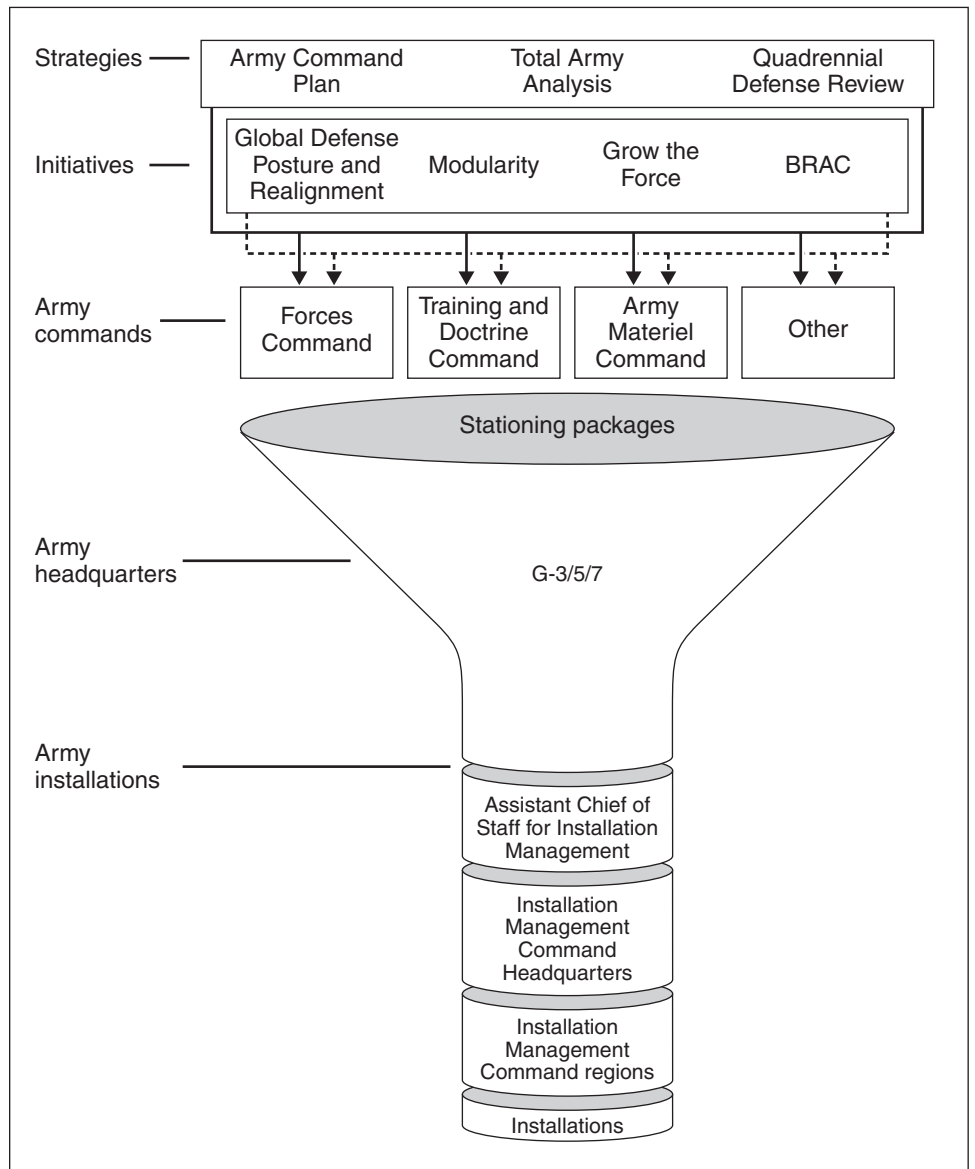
Strategies

Army Command Plan

Total Army Analysis

Quadrennial Defense Review

Initiatives

Global Defense Posture and Realignment

Modularity

Grow the Force

BRAC

Army commands

Forces Command

Training and Doctrine Command

Army Materiel Command

Other

Stationing packages

Army headquarters

G-3/5/7

Army installations

Assistant Chief of Staff for Installation Management

Installation Management Command Headquarters

Installation Management Command regions

Installations